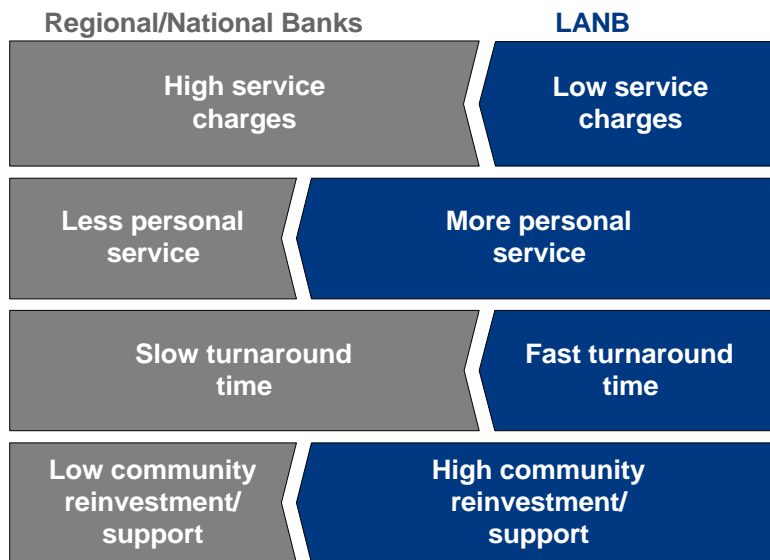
Regional/National Banks

LANB

High service charges

Low service charges

Less personal service

More personal service

Slow turnaround time

Fast turnaround time

Low community reinvestment/ support

High community reinvestment/ support